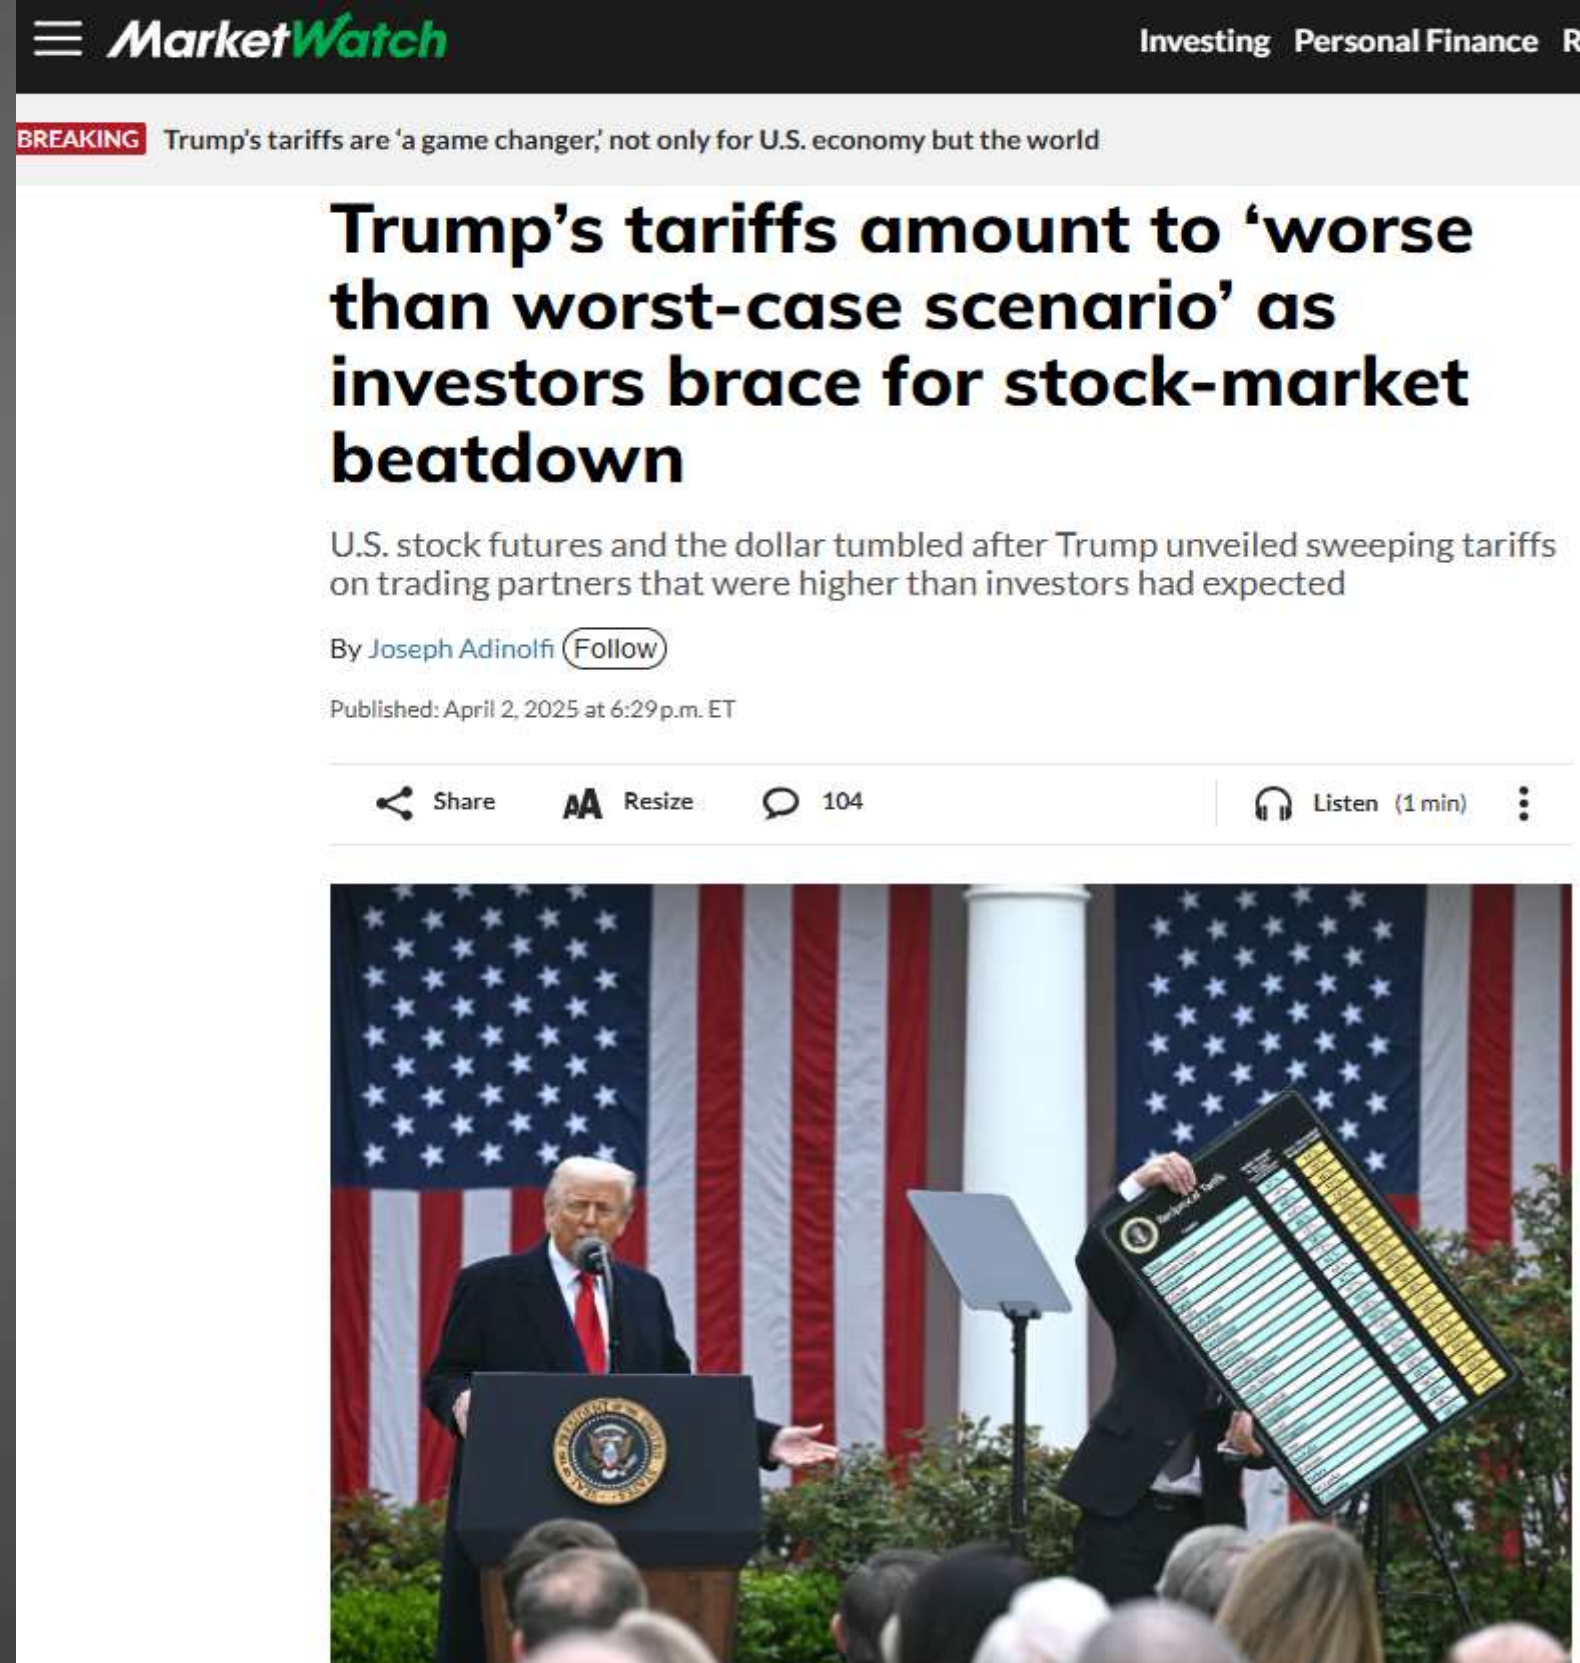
MarketWatch

Investing Personal Finance R

BREAKING Trump's tariffs are 'a game changer,' not only for U.S. economy but the world

Trump's tariffs amount to 'worse than worst-case scenario' as investors brace for stock-market beatdown

U.S. stock futures and the dollar tumbled after Trump unveiled sweeping tariffs on trading partners that were higher than investors had expected

By Joseph Adinolfi Follow

Published: April 2, 2025 at 6:29 p.m. ET

Share AA Resize 104 Listen (1 min)

Reciprocal Tariffs